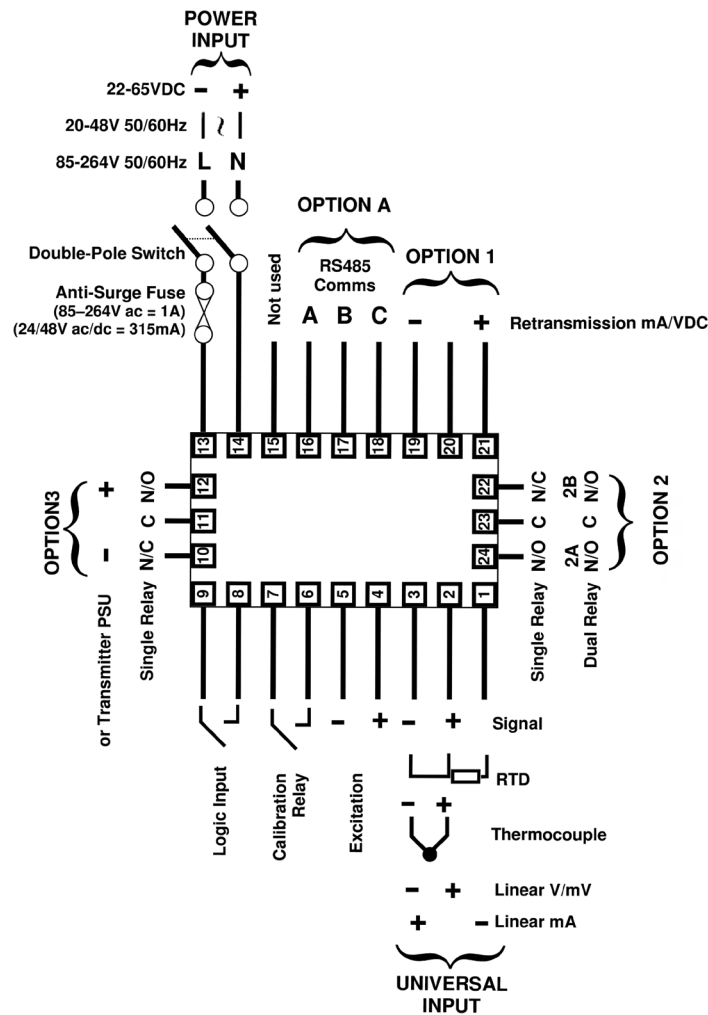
POWER INPUT

22-65VDC – +
20-48V 50/60Hz ~
85-264V 50/60Hz L N

Double-Pole Switch
Anti-Surge Fuse
(85–264V ac = 1A)
(24/48V ac/dc = 315mA)

Not used

OPTION A
RS485 Comms
A B C

OPTION 1
– +
Retransmission mA/VDC

13 14 15 16 17 18 19 20 21

OPTION3
+ N/O 12
C 11
– N/C 10
or Transmitter PSU
Single Relay

22 N/C 2B N/O
23 C C
24 N/O 2A N/O
OPTION 2
Single Relay
Dual Relay

9 8 7 6 5 4 3 2 1

– + – +
Signal

Logic Input
Calibration Relay
Excitation

RTD
– +
Thermocouple
– + Linear V/mV
+ – Linear mA

UNIVERSAL INPUT